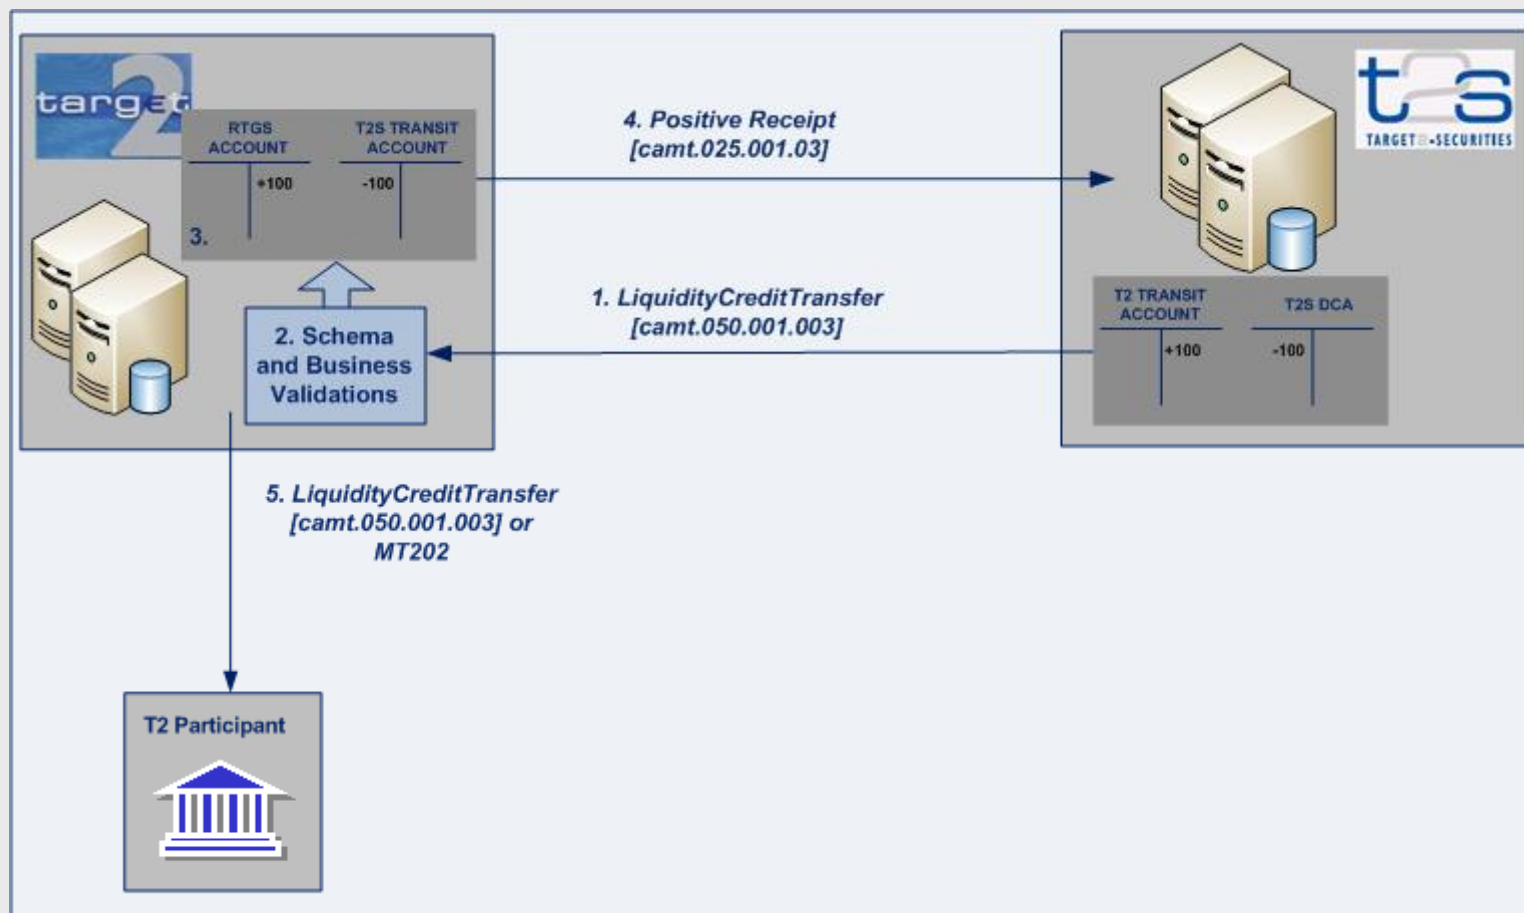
target2

| RTGS ACCOUNT | T2S TRANSIT ACCOUNT |
|---|---|
| +100 | -100 |

3.

4. Positive Receipt [camt.025.001.03]

t2s TARGET2-SECURITIES

1. LiquidityCreditTransfer [camt.050.001.003]

2. Schema and Business Validations

| T2 TRANSIT ACCOUNT | T2S DCA |
|---|---|
| +100 | -100 |

5. LiquidityCreditTransfer [camt.050.001.003] or MT202

T2 Participant